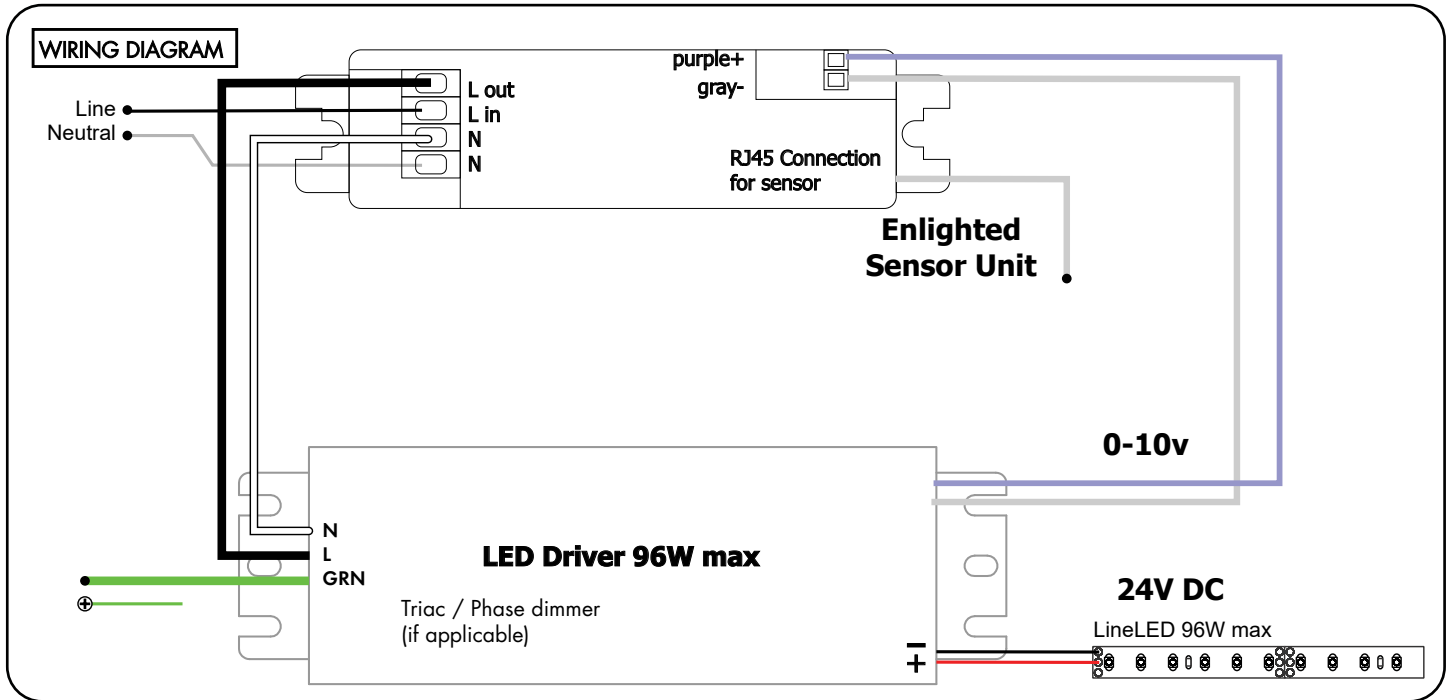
WIRING DIAGRAM

Line
Neutral

L out
L in
N
N

purple+
gray-

RJ45 Connection for sensor

Enlighted Sensor Unit

0-10v

N
L
GRN

LED Driver 96W max

Triac / Phase dimmer (if applicable)

24V DC

LineLED 96W max

−
+